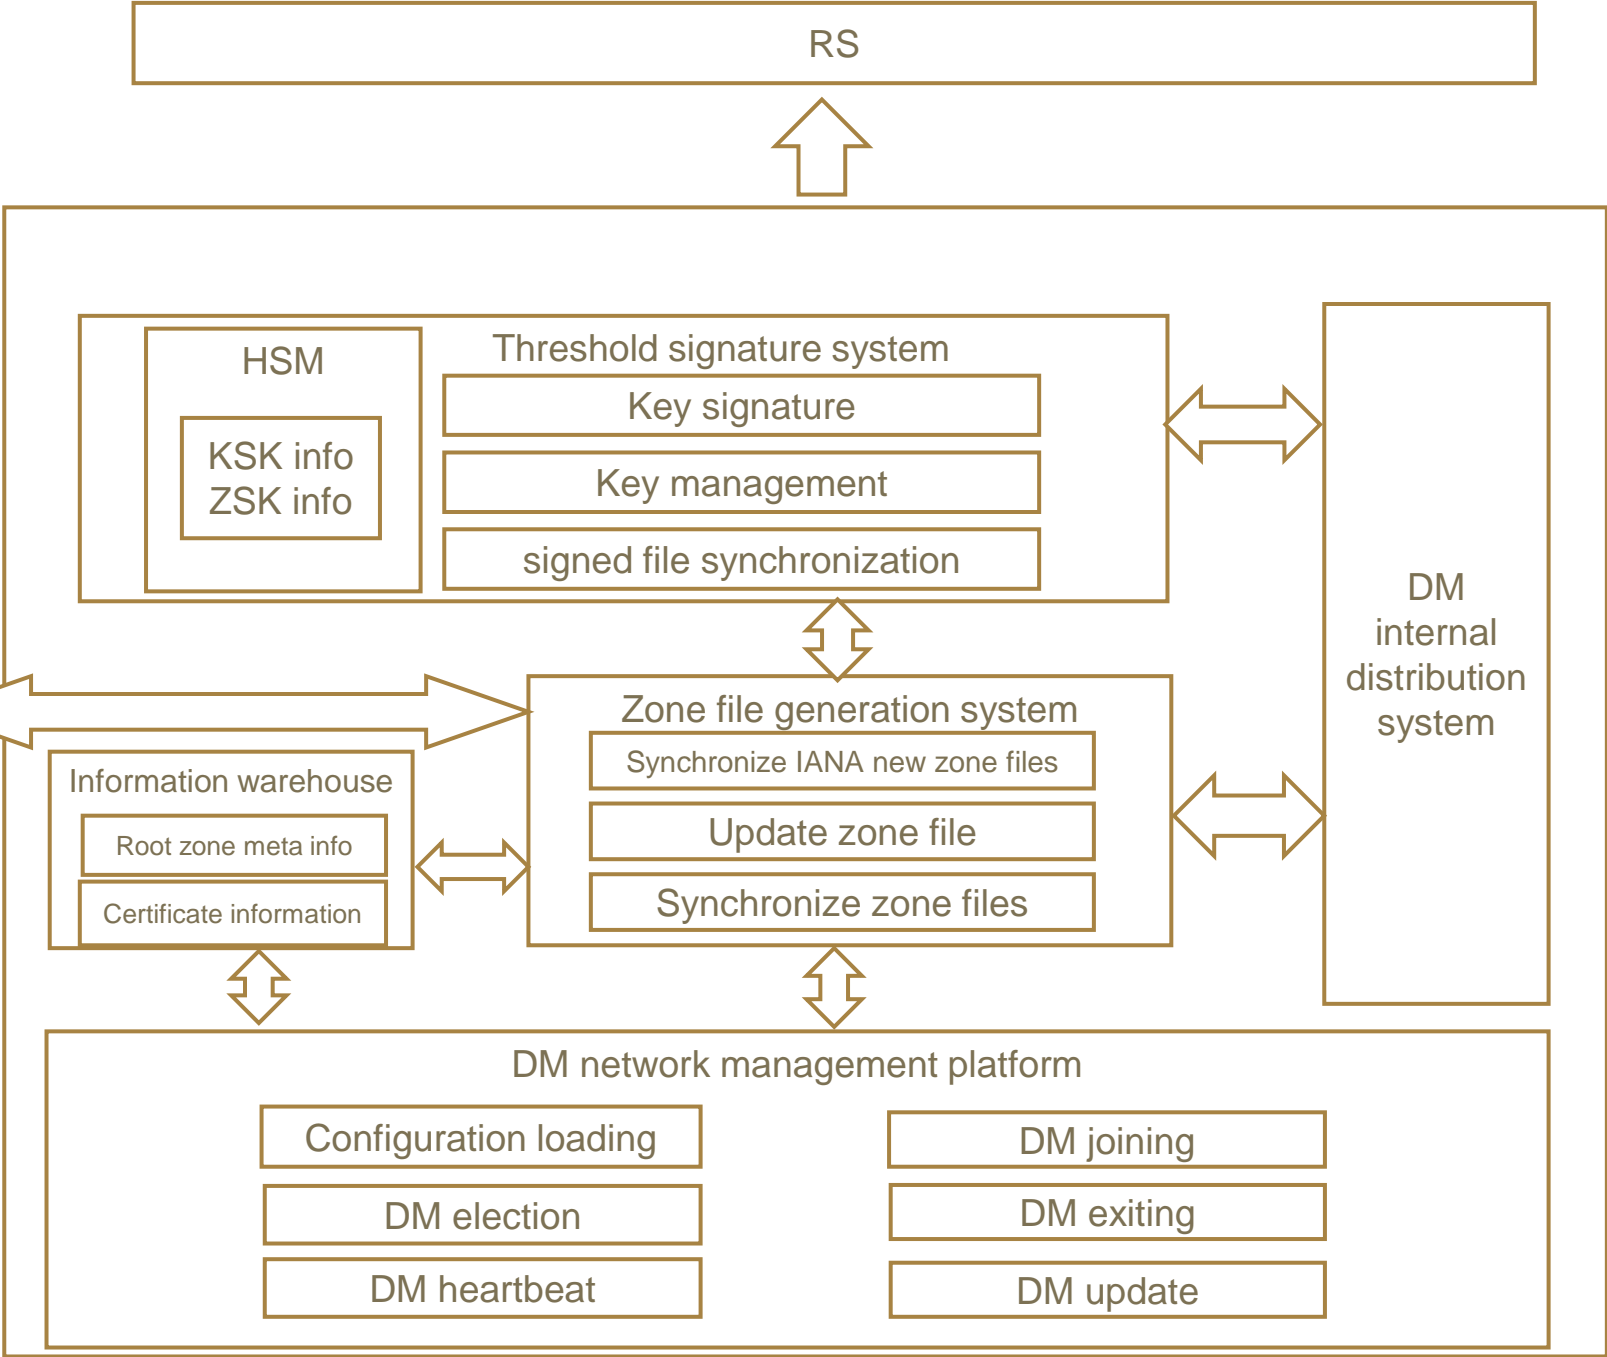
RS

HSM

KSK info
ZSK info

Threshold signature system

Key signature

Key management

signed file synchronization

DM internal distribution system

Zone file generation system

Synchronize IANA new zone files

Update zone file

Synchronize zone files

Information warehouse

Root zone meta info

Certificate information

DM network management platform

Configuration loading

DM election

DM heartbeat

DM joining

DM exiting

DM update